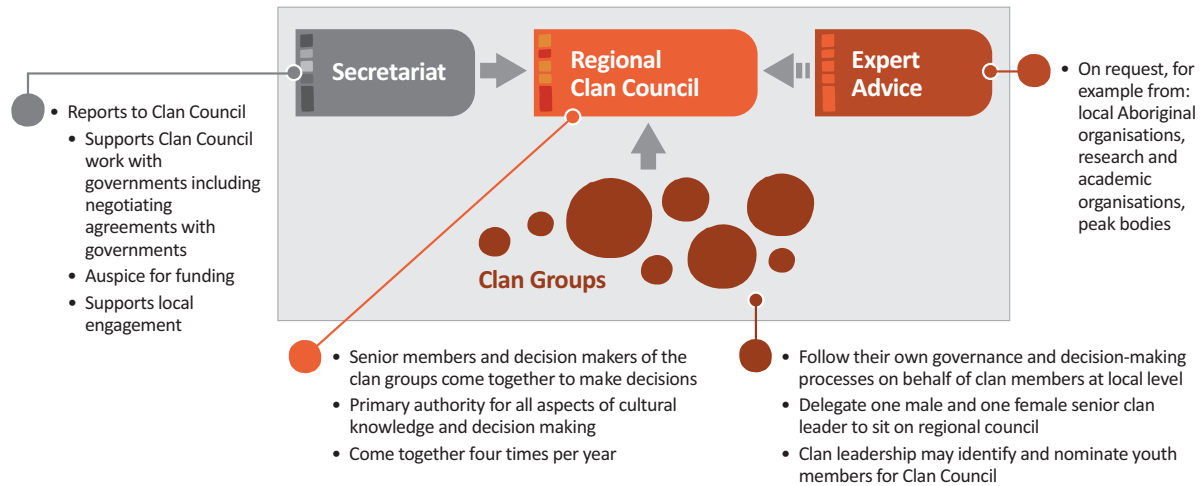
Secretariat

Regional Clan Council

Expert Advice

Clan Groups

• Reports to Clan Council
• Supports Clan Council work with governments including negotiating agreements with governments
• Auspice for funding
• Supports local engagement

• On request, for example from: local Aboriginal organisations, research and academic organisations, peak bodies

• Senior members and decision makers of the clan groups come together to make decisions
• Primary authority for all aspects of cultural knowledge and decision making
• Come together four times per year

• Follow their own governance and decision-making processes on behalf of clan members at local level
• Delegate one male and one female senior clan leader to sit on regional council
• Clan leadership may identify and nominate youth members for Clan Council